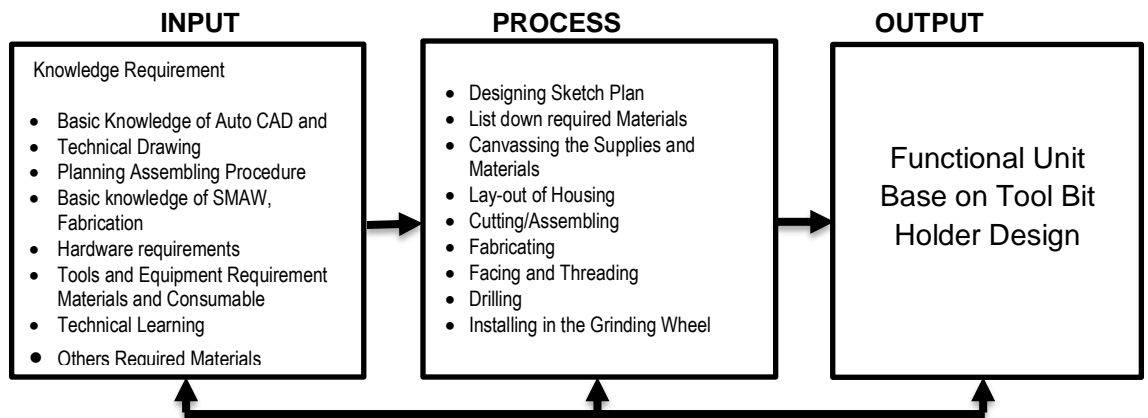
INPUT

Knowledge Requirement

- Basic Knowledge of Auto CAD and
- Technical Drawing
- Planning Assembling Procedure
- Basic knowledge of SMAW, Fabrication
- Hardware requirements
- Tools and Equipment Requirement Materials and Consumable
- Technical Learning
- Others Required Materials

PROCESS

- Designing Sketch Plan
- List down required Materials
- Canvassing the Supplies and Materials
- Lay-out of Housing
- Cutting/Assembling
- Fabricating
- Facing and Threading
- Drilling
- Installing in the Grinding Wheel

OUTPUT

Functional Unit Base on Tool Bit Holder Design